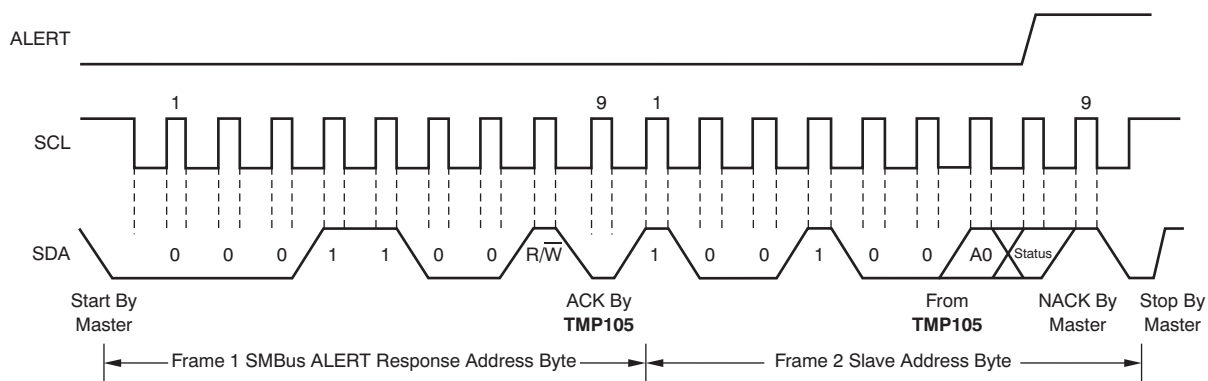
ALERT

1 9 1 9

SCL

SDA 0 0 0 1 1 0 0 R/$\overline{W}$ 1 0 0 1 0 0 A0 Status

Start By Master

ACK By **TMP105**

From **TMP105**

NACK By Master

Stop By Master

Frame 1 SMBus ALERT Response Address Byte

Frame 2 Slave Address Byte